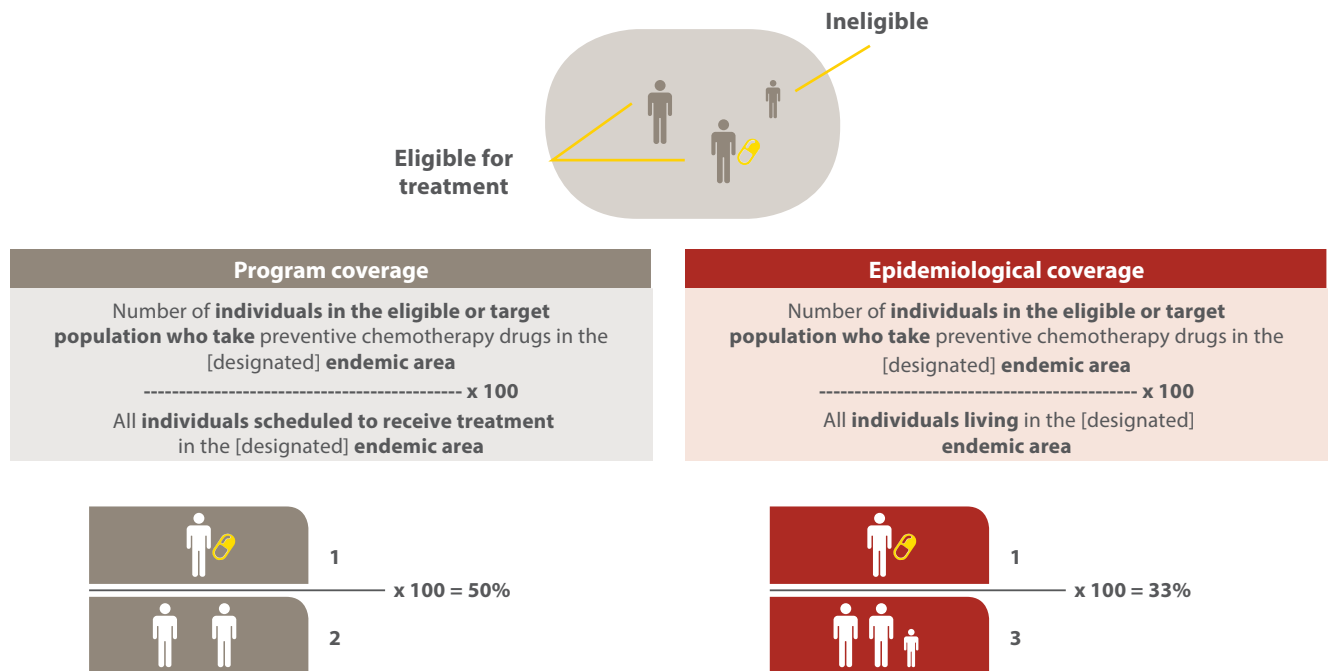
Ineligible

Eligible for treatment

Program coverage

Number of **individuals in the eligible or target population who take** preventive chemotherapy drugs in the [designated] **endemic area**

---------------------------------------------- x 100

All **individuals scheduled to receive treatment** in the [designated] **endemic area**

Epidemiological coverage

Number of **individuals in the eligible or target population who take** preventive chemotherapy drugs in the [designated] **endemic area**

---------------------------------------------- x 100

All **individuals living** in the [designated] **endemic area**

1

x 100 = 50%

2

1

x 100 = 33%

3